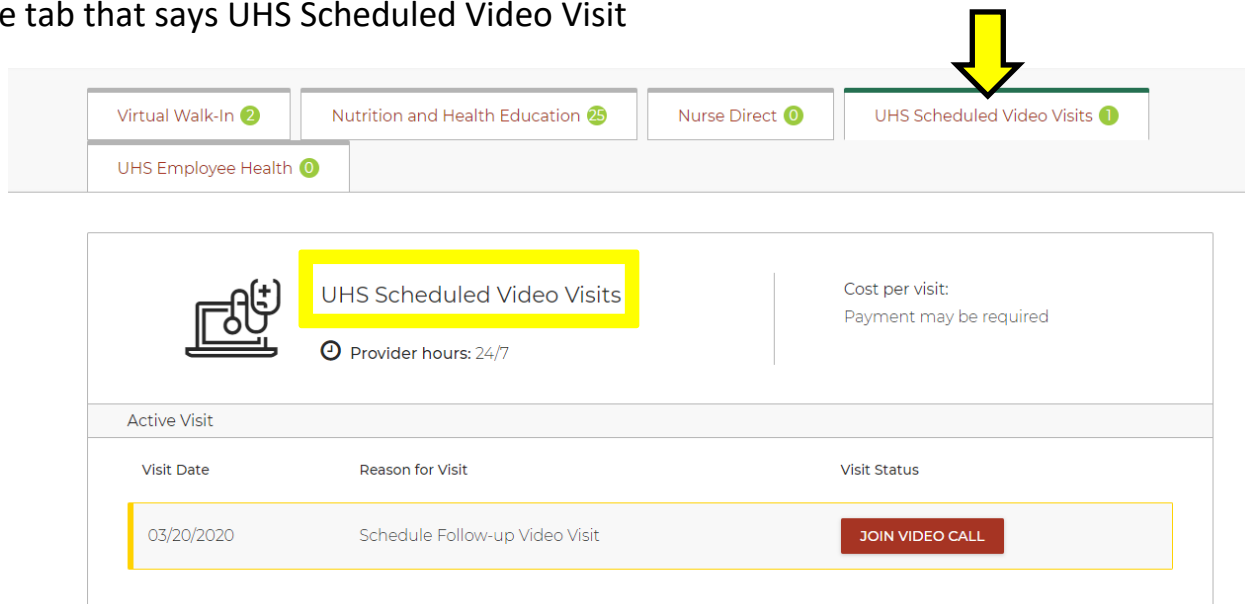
e tab that says UHS Scheduled Video Visit

Virtual Walk-In 2
Nutrition and Health Education 25
Nurse Direct 0
UHS Scheduled Video Visits 1
UHS Employee Health 0

UHS Scheduled Video Visits

Provider hours: 24/7

Cost per visit:
Payment may be required

Active Visit

| Visit Date | Reason for Visit | Visit Status |
|---|---|---|
| 03/20/2020 | Schedule Follow-up Video Visit | JOIN VIDEO CALL |